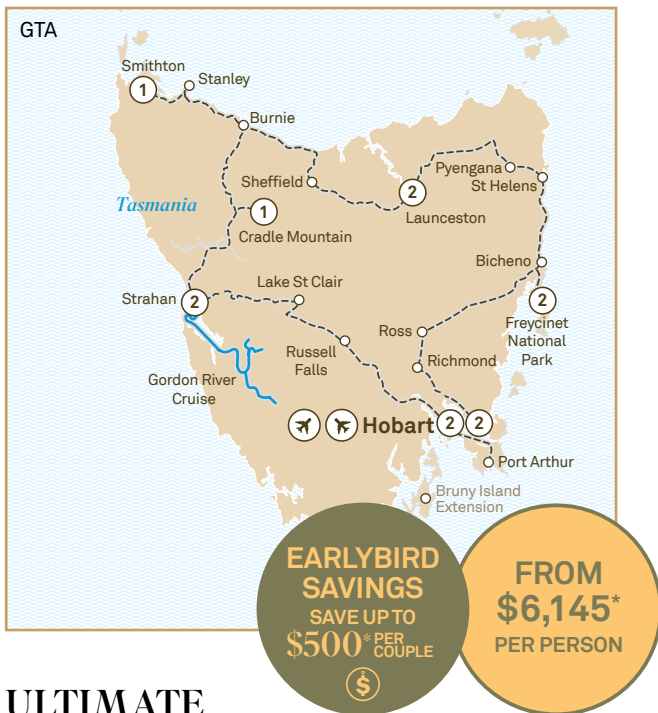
GTA

Smithton
1
Stanley
Burnie
Sheffield
Pyengana
St Helens
2
Launceston
Tasmania
1
Cradle Mountain
Bicheno
Lake St Clair
Strahan
2
2
Freycinet National Park
Ross
Russell Falls
Richmond
Gordon River Cruise
Hobart
2
2
Port Arthur
Bruny Island Extension

EARLYBIRD SAVINGS
SAVE UP TO
$500* PER COUPLE

FROM
$6,145*
PER PERSON

ULTIMATE